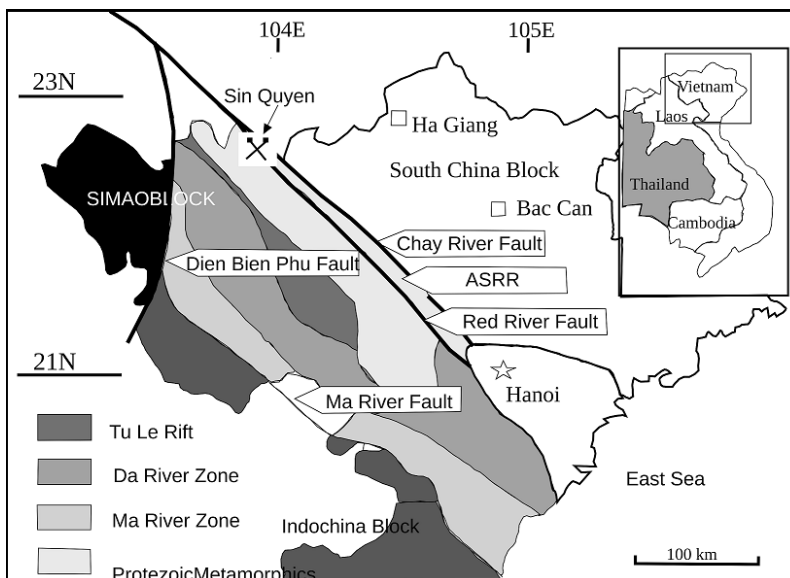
104E
105E
23N
Sin Quyen
Ha Giang
South China Block
Vietnam
Laos
Thailand
Cambodia
SIMAOBLOCK
Bac Can
Chay River Fault
Dien Bien Phu Fault
ASRR
Red River Fault
21N
Hanoi
Ma River Fault
Tu Le Rift
Da River Zone
East Sea
Ma River Zone
Indochina Block
100 km
ProtezoicMetamorphics